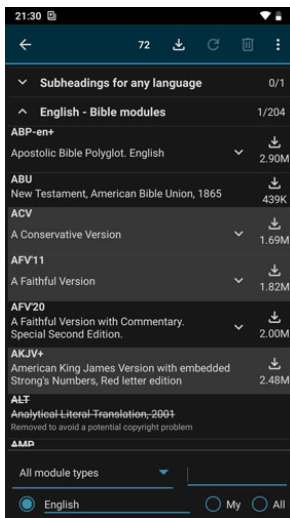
21:30

72

Subheadings for any language 0/1

English - Bible modules 1/204

ABP-en+
Apostolic Bible Polyglot. English 2.90M

ABU
New Testament, American Bible Union, 1865 439K

ACV
A Conservative Version 1.69M

AFV'11
A Faithful Version 1.82M

AFV'20
A Faithful Version with Commentary. Special Second Edition. 2.00M

AKJV+
American King James Version with embedded Strong's Numbers, Red letter edition 2.48M

ALT
Analytical Literal Translation, 2001
Removed to avoid a potential copyright problem

AMP

All module types

English My All